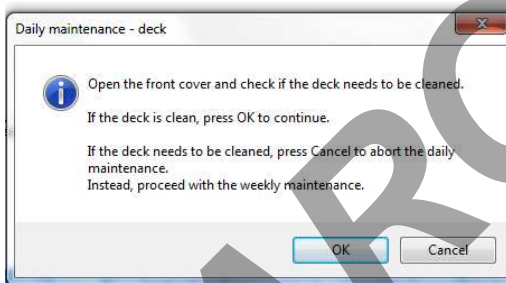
Daily maintenance - deck

Open the front cover and check if the deck needs to be cleaned.

If the deck is clean, press OK to continue.

If the deck needs to be cleaned, press Cancel to abort the daily maintenance.
Instead, proceed with the weekly maintenance.

OK

Cancel